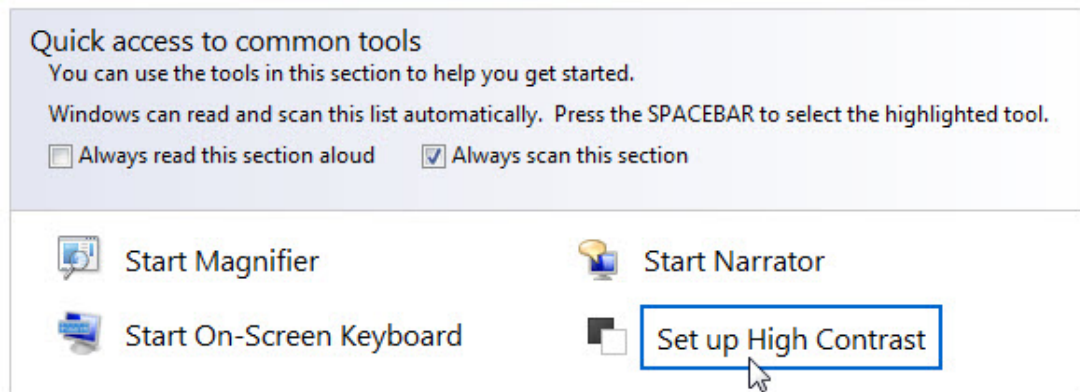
Quick access to common tools

You can use the tools in this section to help you get started.

Windows can read and scan this list automatically. Press the SPACEBAR to select the highlighted tool.

Always read this section aloud

Always scan this section

Start Magnifier

Start Narrator

Start On-Screen Keyboard

Set up High Contrast